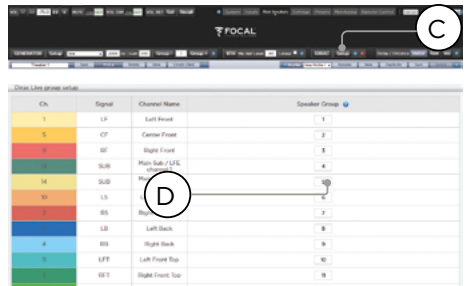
FOCAL

C

D

Dirac Live group setup

| Ch. | Signal | Channel Name | Speaker Group |
|---|---|---|---|
| 1 | LF | Left Front | 1 |
| 5 | CT | Center Front | 2 |
| 3 | RF | Right Front | 3 |
| | SUB | Main Sub / LFE channel | 4 |
| 14 | SUB | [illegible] | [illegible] |
| 10 | LS | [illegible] | 6 |
| 7 | RS | Right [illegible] | 7 |
| | LB | Left Back | 8 |
| 4 | RB | Right Back | 9 |
| | LFT | Left Front Top | 10 |
| | RFT | Right Front Top | 11 |